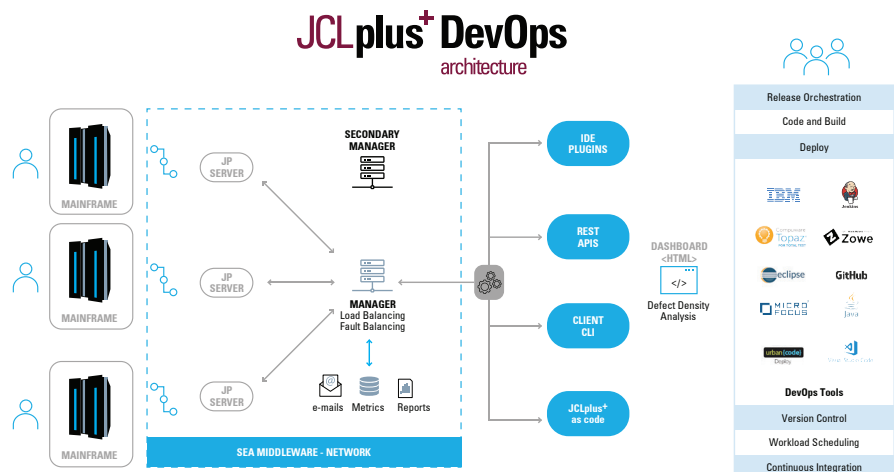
JCLplus+ DevOps
architecture

MAINFRAME

MAINFRAME

MAINFRAME

JP SERVER

JP SERVER

JP SERVER

SECONDARY MANAGER

MANAGER
Load Balancing
Fault Balancing

e-mails

Metrics

Reports

SEA MIDDLEWARE - NETWORK

IDE PLUGINS

REST APIS

CLIENT CLI

JCLplus+ as code

DASHBOARD
<HTML>
</>
Defect Density Analysis

Release Orchestration
Code and Build
Deploy

IBM
Jenkins
Compuware Topaz
Zowe
eclipse
GitHub
MICRO FOCUS
Java
urban{code} Deploy
Visual Studio Code

DevOps Tools
Version Control
Workload Scheduling
Continuous Integration